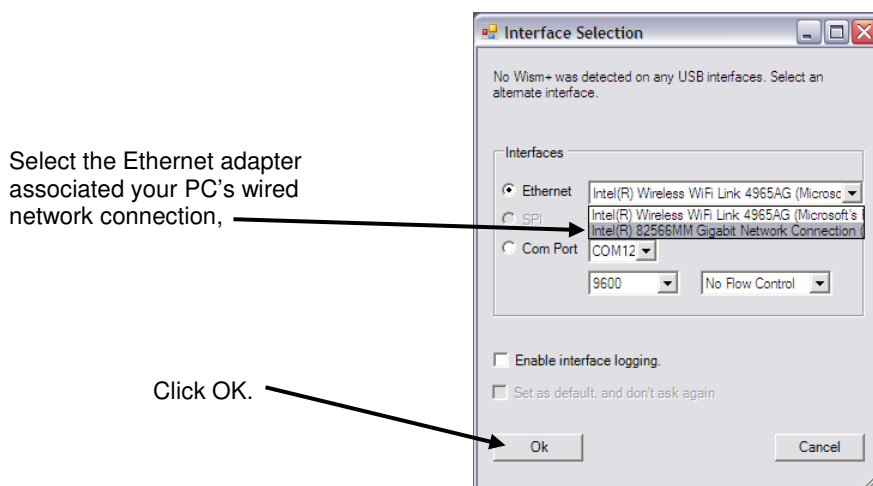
Interface Selection

No Wism+ was detected on any USB interfaces. Select an alternate interface.

Interfaces

Ethernet Intel(R) Wireless WiFi Link 4965AG (Microsc

SPI Intel(R) Wireless WiFi Link 4965AG (Microsoft's

Intel(R) 82566MM Gigabit Network Connection (

Com Port COM12

9600 No Flow Control

Enable interface logging.

Set as default, and don't ask again

Ok Cancel

Select the Ethernet adapter associated your PC's wired network connection,

Click OK.